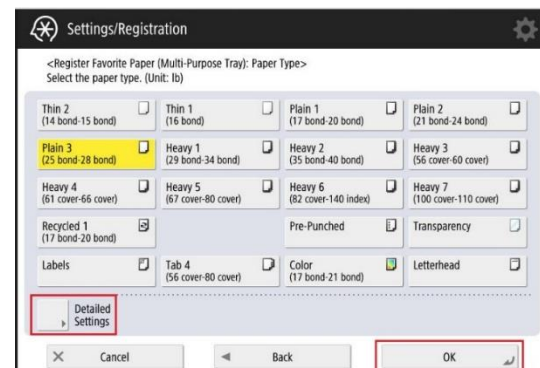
Settings/Registration

<Register Favorite Paper (Multi-Purpose Tray): Paper Type>
Select the paper type. (Unit: lb)

Thin 2
(14 bond-15 bond)

Thin 1
(16 bond)

Plain 1
(17 bond-20 bond)

Plain 2
(21 bond-24 bond)

Plain 3
(25 bond-28 bond)

Heavy 1
(29 bond-34 bond)

Heavy 2
(35 bond-40 bond)

Heavy 3
(56 cover-60 cover)

Heavy 4
(61 cover-66 cover)

Heavy 5
(67 cover-80 cover)

Heavy 6
(82 cover-140 index)

Heavy 7
(100 cover-110 cover)

Recycled 1
(17 bond-20 bond)

Pre-Punched

Transparency

Labels

Tab 4
(56 cover-80 cover)

Color
(17 bond-21 bond)

Letterhead

Detailed Settings

Cancel

Back

OK